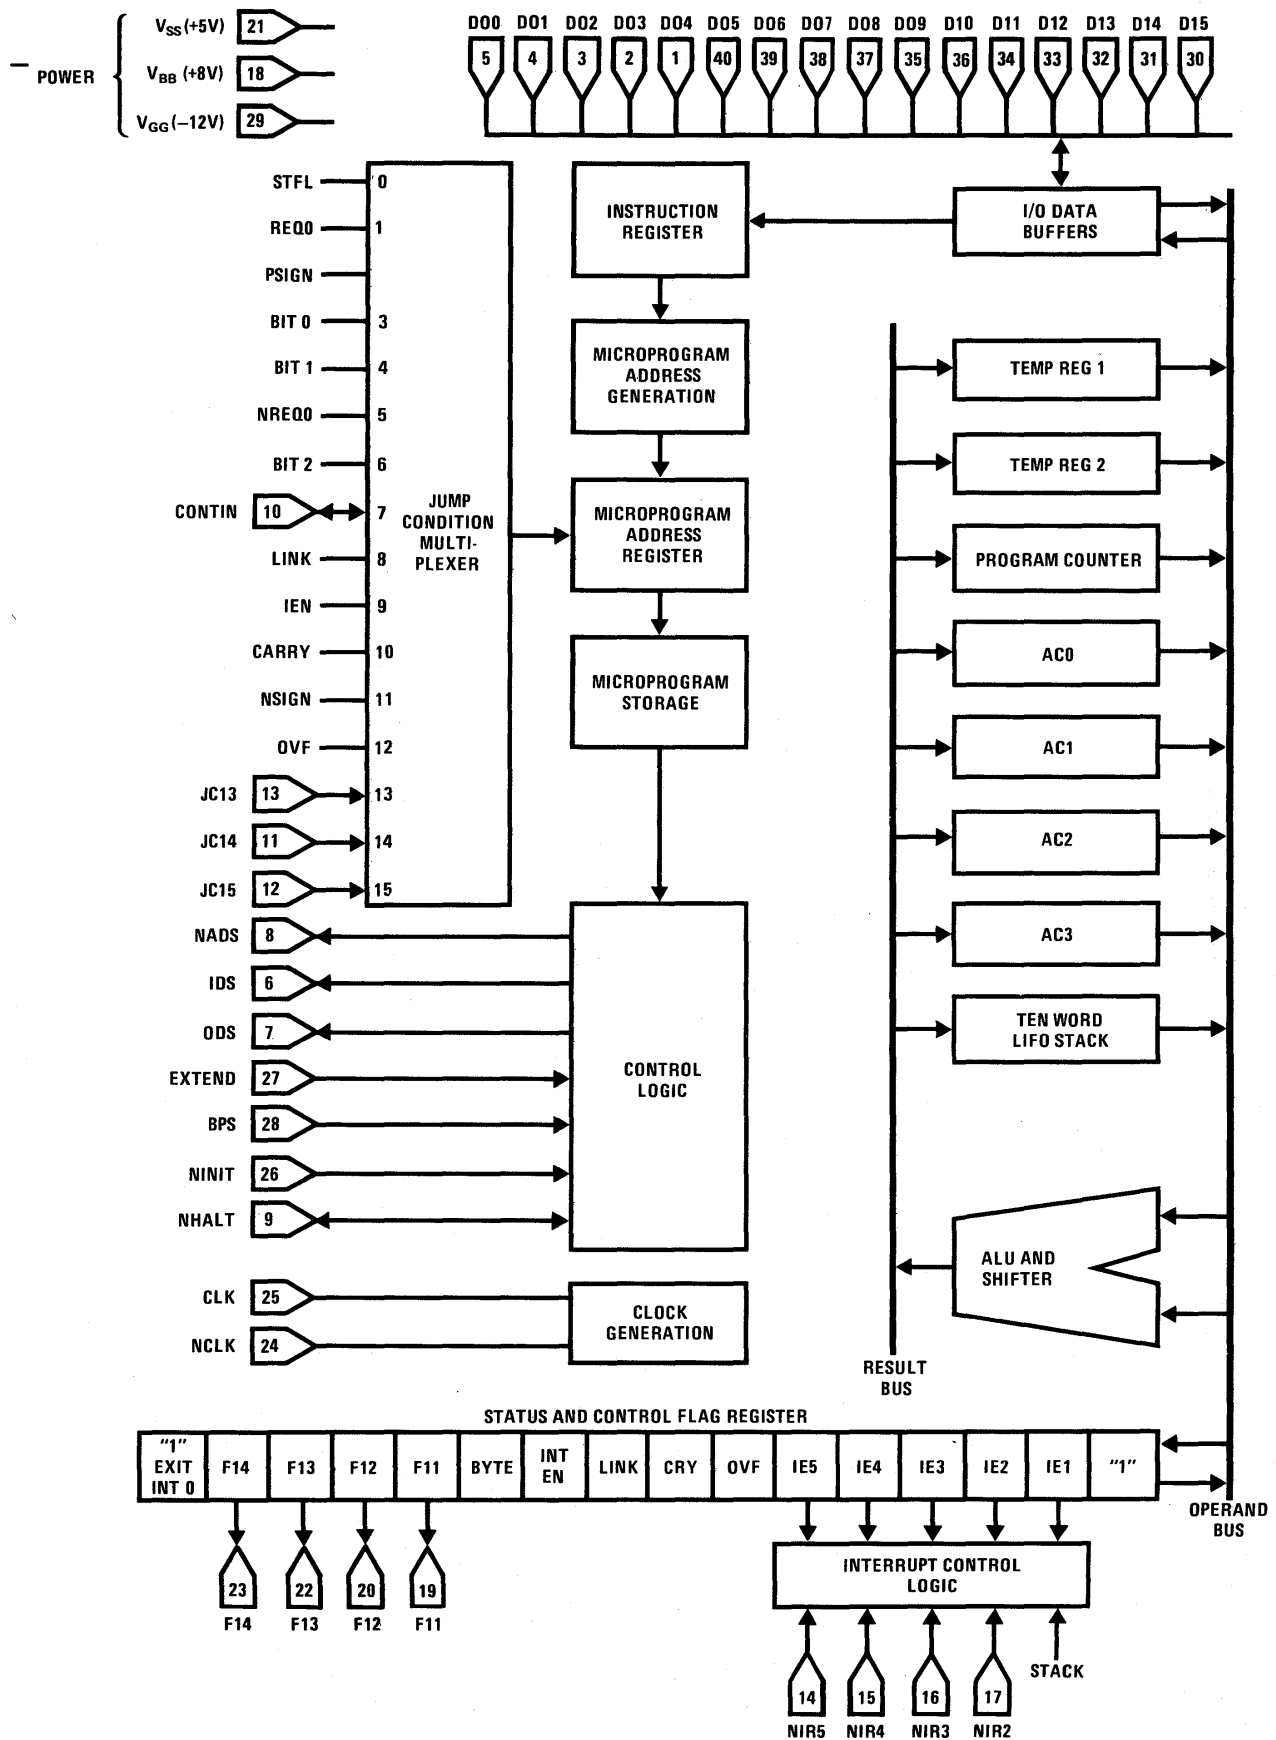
POWER
$V_{SS}$ (+5V) 21
$V_{BB}$ (+8V) 18
$V_{GG}$ (−12V) 29

DO0 DO1 DO2 DO3 DO4 DO5 DO6 DO7 DO8 DO9 D10 D11 D12 D13 D14 D15
5 4 3 2 1 40 39 38 37 35 36 34 33 32 31 30

STFL 0
REQ0 1
PSIGN
BIT 0 3
BIT 1 4
NREQ0 5
BIT 2 6
CONTIN 10 7
LINK 8
IEN 9
CARRY 10
NSIGN 11
OVF 12
JC13 13 13
JC14 11 14
JC15 12 15

JUMP CONDITION MULTI-PLEXER

INSTRUCTION REGISTER

I/O DATA BUFFERS

MICROPROGRAM ADDRESS GENERATION

MICROPROGRAM ADDRESS REGISTER

MICROPROGRAM STORAGE

TEMP REG 1
TEMP REG 2
PROGRAM COUNTER
AC0
AC1
AC2
AC3
TEN WORD LIFO STACK

NADS 8
IDS 6
ODS 7
EXTEND 27
BPS 28
NINIT 26
NHALT 9

CONTROL LOGIC

ALU AND SHIFTER

CLK 25
NCLK 24

CLOCK GENERATION

RESULT BUS

STATUS AND CONTROL FLAG REGISTER

| "1" EXIT INT 0 | F14 | F13 | F12 | F11 | BYTE | INT EN | LINK | CRY | OVF | IE5 | IE4 | IE3 | IE2 | IE1 | "1" |
|---|---|---|---|---|---|---|---|---|---|---|---|---|---|---|---|

OPERAND BUS

23 F14
22 F13
20 F12
19 F11

INTERRUPT CONTROL LOGIC

14 NIR5
15 NIR4
16 NIR3
17 NIR2
STACK